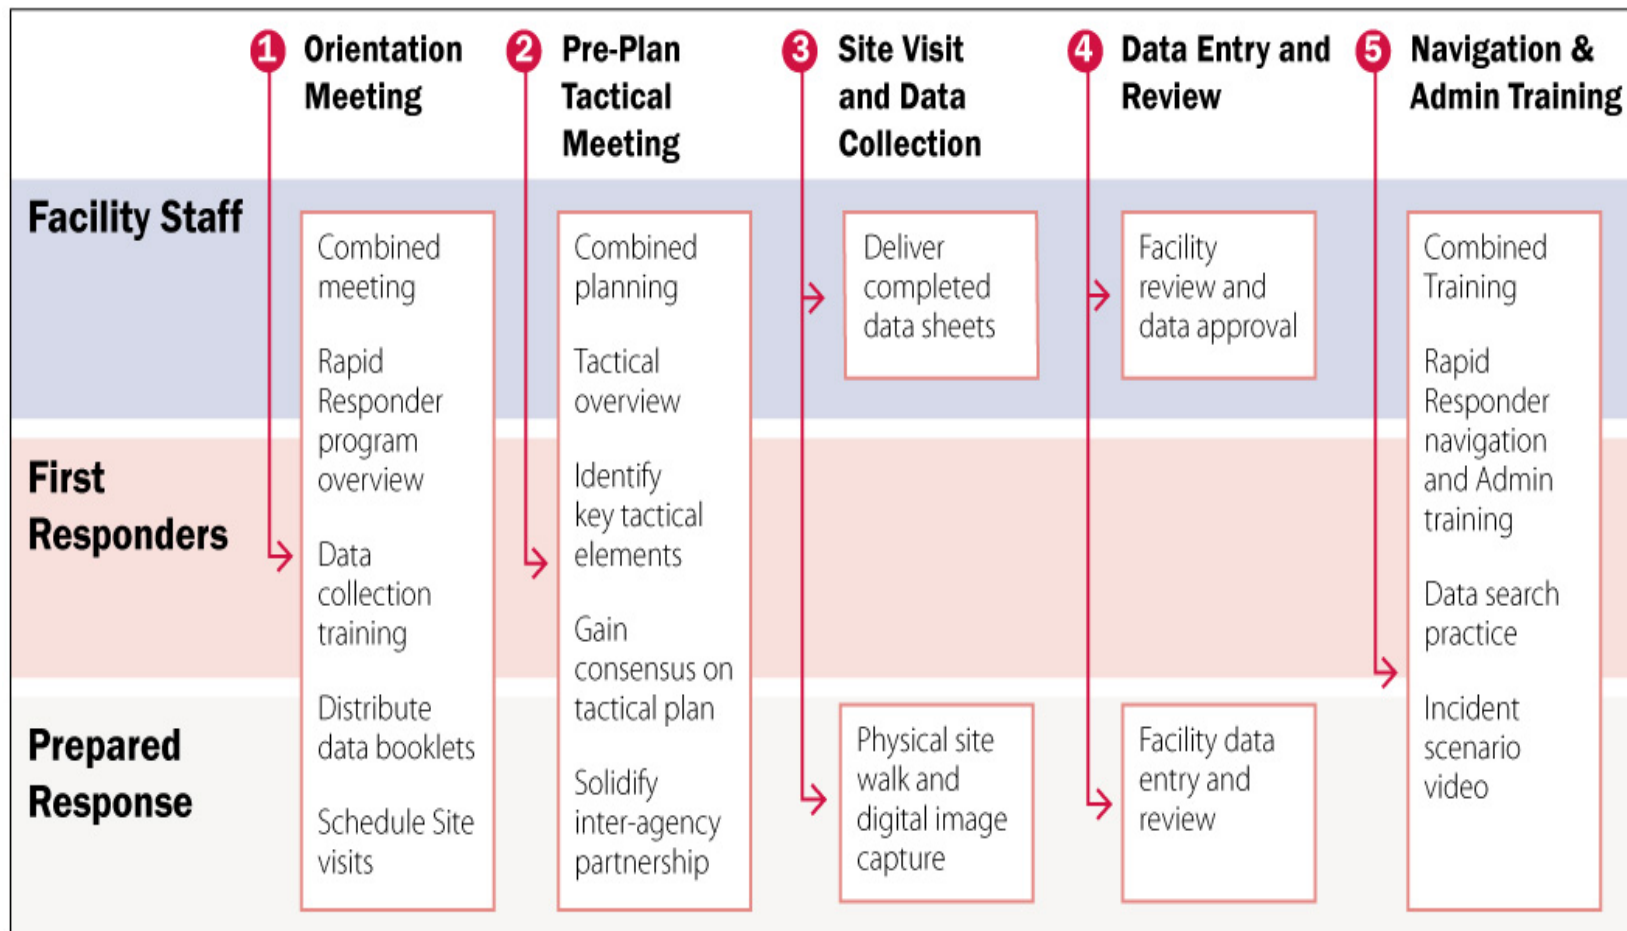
1 Orientation Meeting

2 Pre-Plan Tactical Meeting

3 Site Visit and Data Collection

4 Data Entry and Review

5 Navigation & Admin Training

Facility Staff

First Responders

Prepared Response

Combined meeting

Rapid Responder program overview

Data collection training

Distribute data booklets

Schedule Site visits

Combined planning

Tactical overview

Identify key tactical elements

Gain consensus on tactical plan

Solidify inter-agency partnership

Deliver completed data sheets

Physical site walk and digital image capture

Facility review and data approval

Facility data entry and review

Combined Training

Rapid Responder navigation and Admin training

Data search practice

Incident scenario video